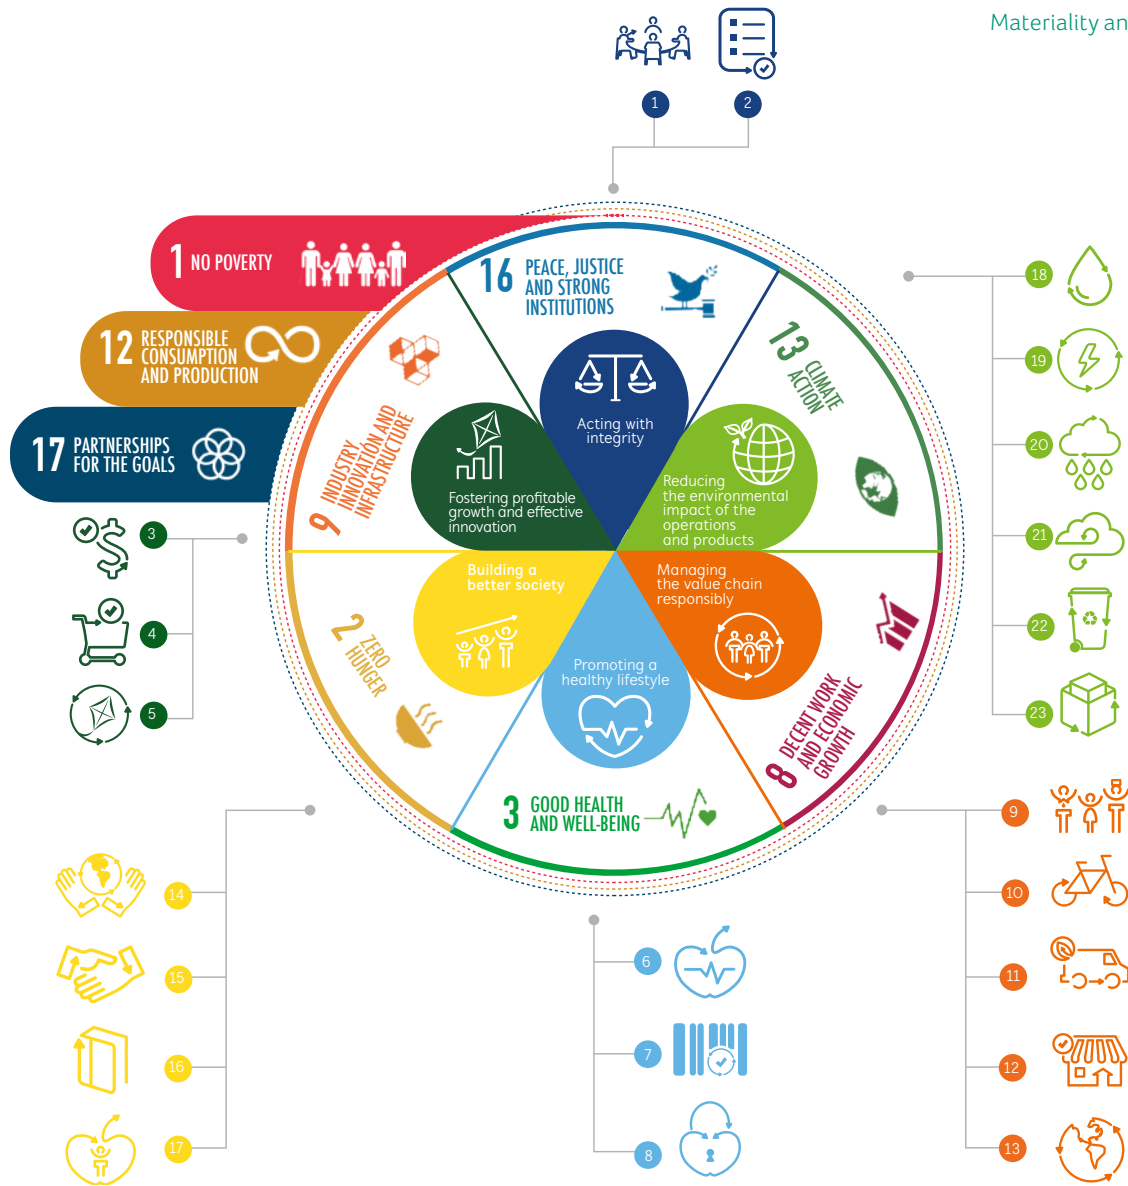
Materiality an

1
2

1 NO POVERTY
12 RESPONSIBLE CONSUMPTION AND PRODUCTION
17 PARTNERSHIPS FOR THE GOALS

16 PEACE, JUSTICE AND STRONG INSTITUTIONS
13 CLIMATE ACTION
9 INDUSTRY, INNOVATION AND INFRASTRUCTURE
2 ZERO HUNGER
8 DECENT WORK AND ECONOMIC GROWTH
3 GOOD HEALTH AND WELL-BEING

Acting with integrity
Fostering profitable growth and effective innovation
Reducing the environmental impact of the operations and products
Building a better society
Managing the value chain responsibly
Promoting a healthy lifestyle

3
4
5

18
19
20
21
22
23

14
15
16
17

6
7
8

9
10
11
12
13